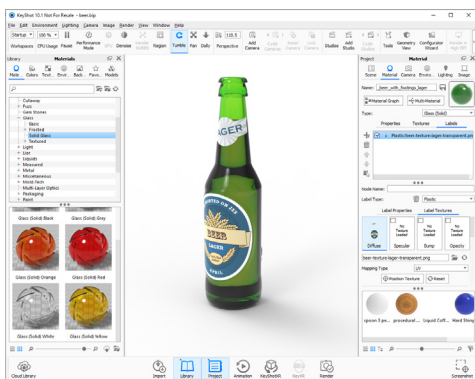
KeyShot 10.1 Not For Resale - beer.bip

File Edit Environment Lighting Camera Image Render View Window Help

Startup 100% 128.5

Workspaces CPU Usage Pause Performance Mode GPU Denoise Region Tumble Pan Dolly Perspective Add Camera Studios Add Studio Tools Geometry View Configurator Wizard

Library Materials

Materials Colors Textures Environments Backplates Favorites Models

Cutaway
Fuzz
Gem Stones
Glass
Basic
Frosted
Solid Glass
Textured
Light
Liquids
Measured
Metal
Miscellaneous
Mold-Tech
Multi-Layer Optics
Packaging
Paint

Glass (Solid) Black
Glass (Solid) Grey
Glass (Solid) Orange
Glass (Solid) Red
Glass (Solid) White
Glass (Solid) Yellow

Project Material

Scene Material Camera Environment Lighting Image

Name: beer_with_foolings_lager

Material Graph Multi-Material

Type: Glass (Solid)

Properties Textures Labels

Plastic/beer-texture-lager-transparent.pn

Node Name:

Label Type: Plastic

Label Properties Label Textures

Diffuse Specular Bump Opacity

No Texture Loaded

beer-texture-lager-transparent.png

Mapping Type

Position Texture Reset

opcom 3 pl... procedural ... Liquid Coff... Hard Shiny

LAGER

Cloud Library Import Library Project Animation KeyShotXR KeyVR Render Screenshot